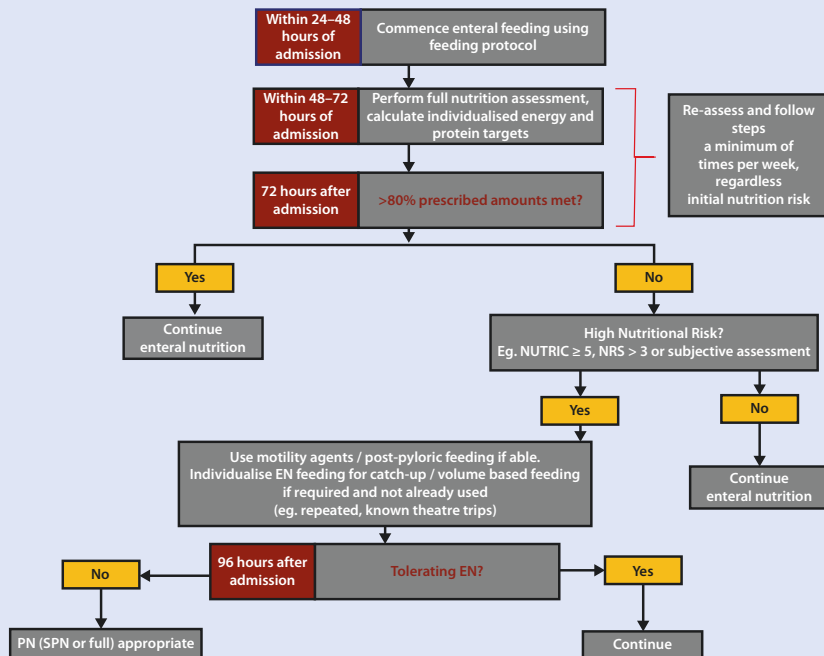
Within 24–48 hours of admission

Commence enteral feeding using feeding protocol

Within 48–72 hours of admission

Perform full nutrition assessment, calculate individualised energy and protein targets

72 hours after admission

>80% prescribed amounts met?

Re-assess and follow steps a minimum of times per week, regardless initial nutrition risk

Yes

No

Continue enteral nutrition

High Nutritional Risk? Eg. NUTRIC ≥ 5, NRS > 3 or subjective assessment

Yes

No

Continue enteral nutrition

Use motility agents / post-pyloric feeding if able. Individualise EN feeding for catch-up / volume based feeding if required and not already used (eg. repeated, known theatre trips)

96 hours after admission

Tolerating EN?

No

Yes

PN (SPN or full) appropriate

Continue